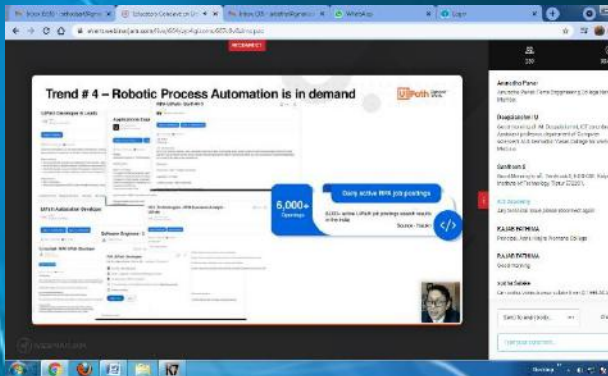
Inbox
Directory
Inbox
WhatsApp
Login

RECONNECT

Trend # 4 – Robotic Process Automation is in demand

UiPath

UiPath Developer in Lead
Application Dev
RPA UiPath Architect
UiPath Automation Developer
Consultant RPA UiPath Developer
Software Engineer
RPA UiPath Developer
RPA Technologies - RPA Business Analyst
6,000+
Openings
Daily active RPA job postings
6,000+ active UiPath job postings search results in the India
Source - Naukri

Anandha Parvi
Deepalakshmi M
Santhosh B
ICT Academy
RAJAN PATHANIA
RAJAN PATHANIA
Good morning
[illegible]

Send to and reply

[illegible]